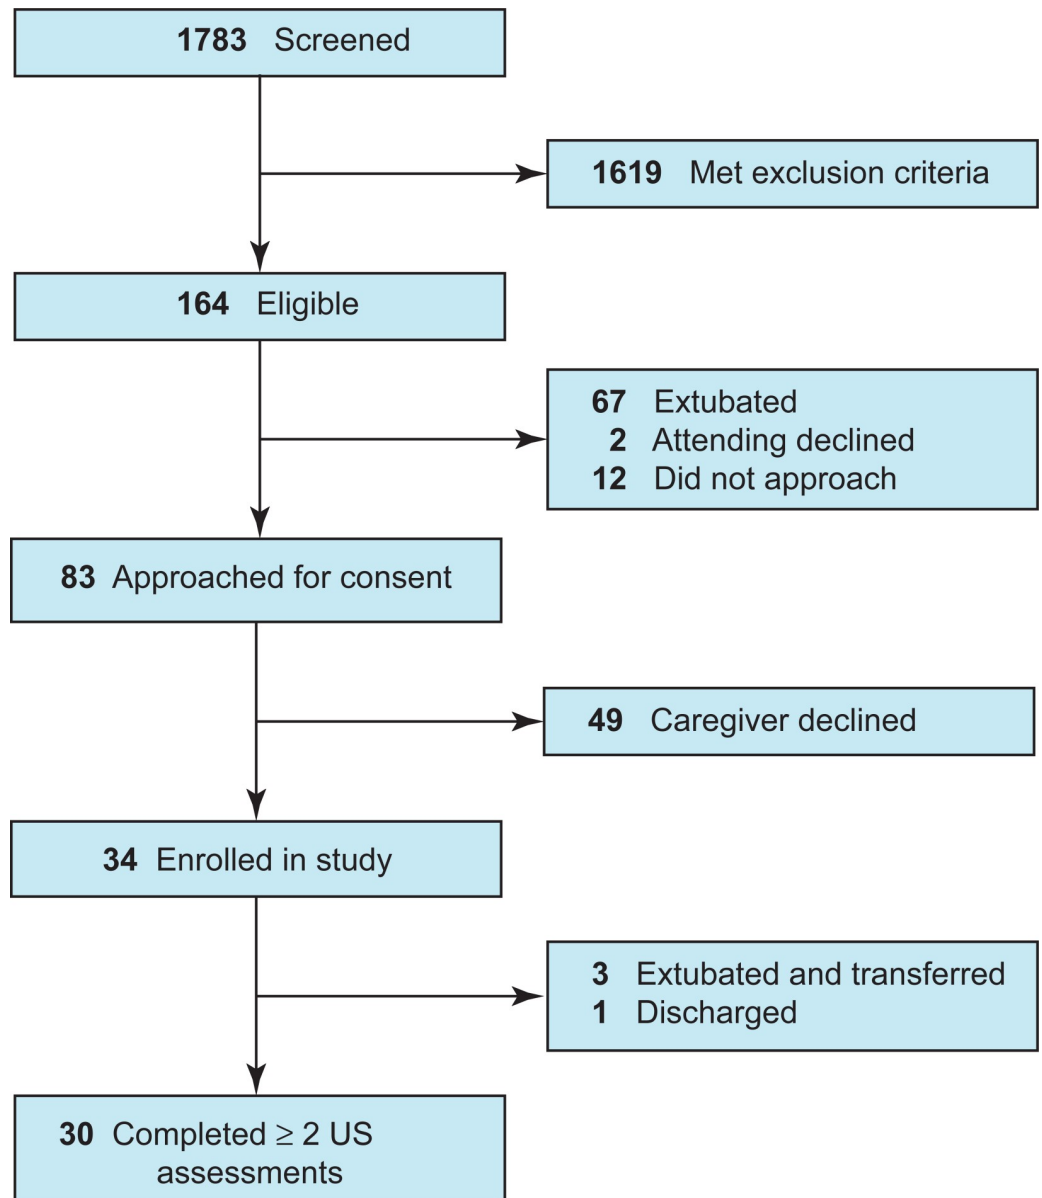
**1783** Screened

**1619** Met exclusion criteria

**164** Eligible

**67** Extubated
**2** Attending declined
**12** Did not approach

**83** Approached for consent

**49** Caregiver declined

**34** Enrolled in study

**3** Extubated and transferred
**1** Discharged

**30** Completed $\geq$ 2 US assessments